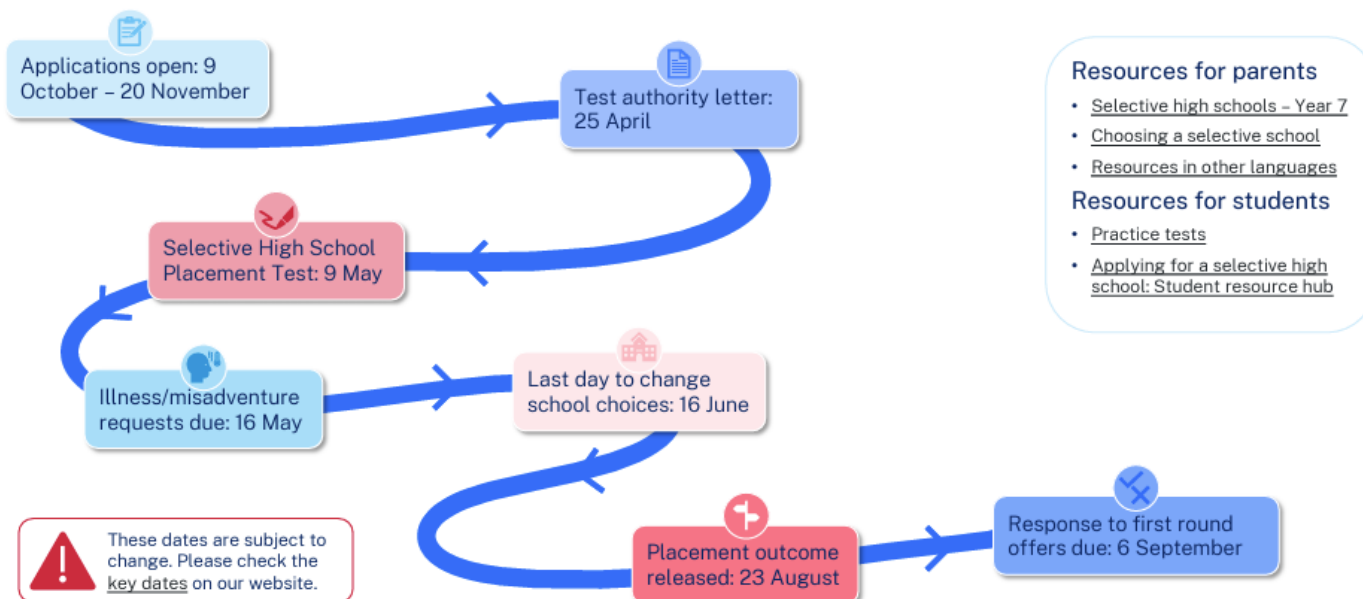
Applications open: 9 October – 20 November

Test authority letter: 25 April

Selective High School Placement Test: 9 May

Illness/misadventure requests due: 16 May

Last day to change school choices: 16 June

Placement outcome released: 23 August

Response to first round offers due: 6 September

Resources for parents
• Selective high schools – Year 7
• Choosing a selective school
• Resources in other languages

Resources for students
• Practice tests
• Applying for a selective high school: Student resource hub

These dates are subject to change. Please check the key dates on our website.